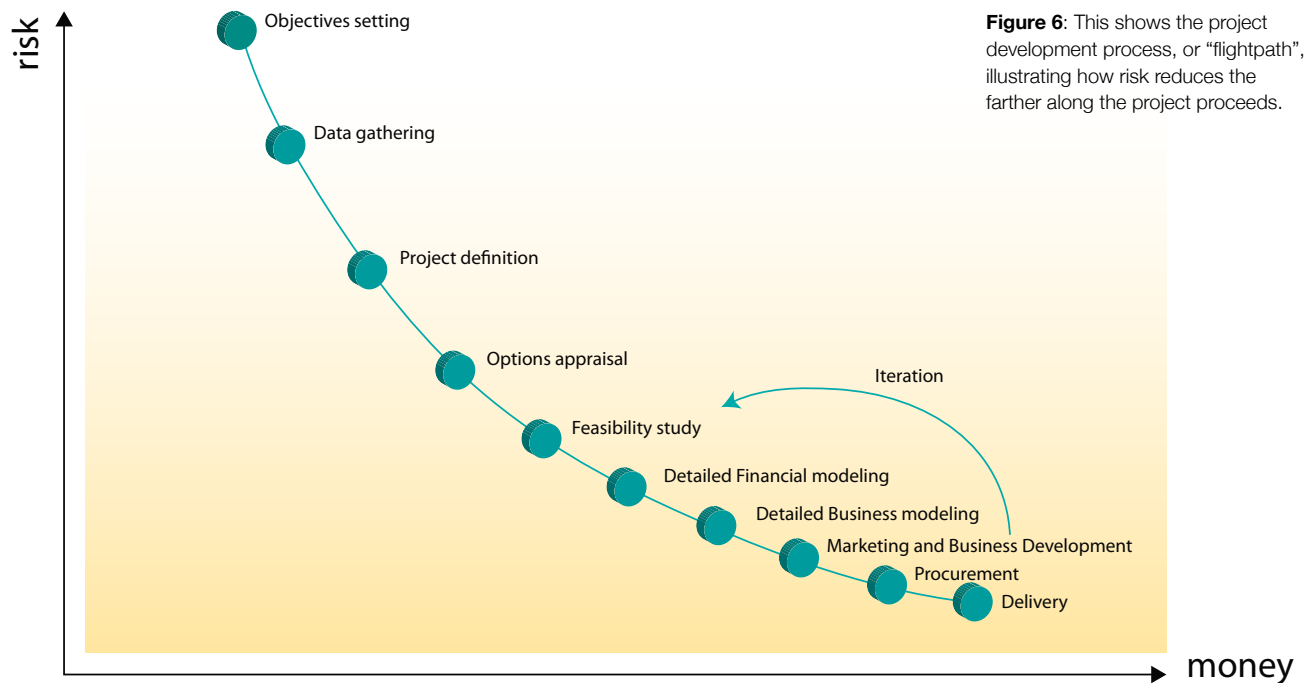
risk

Objectives setting

Figure 6: This shows the project development process, or “flightpath”, illustrating how risk reduces the farther along the project proceeds.

Data gathering

Project definition

Options appraisal

Iteration

Feasibility study

Detailed Financial modeling

Detailed Business modeling

Marketing and Business Development

Procurement

Delivery

money